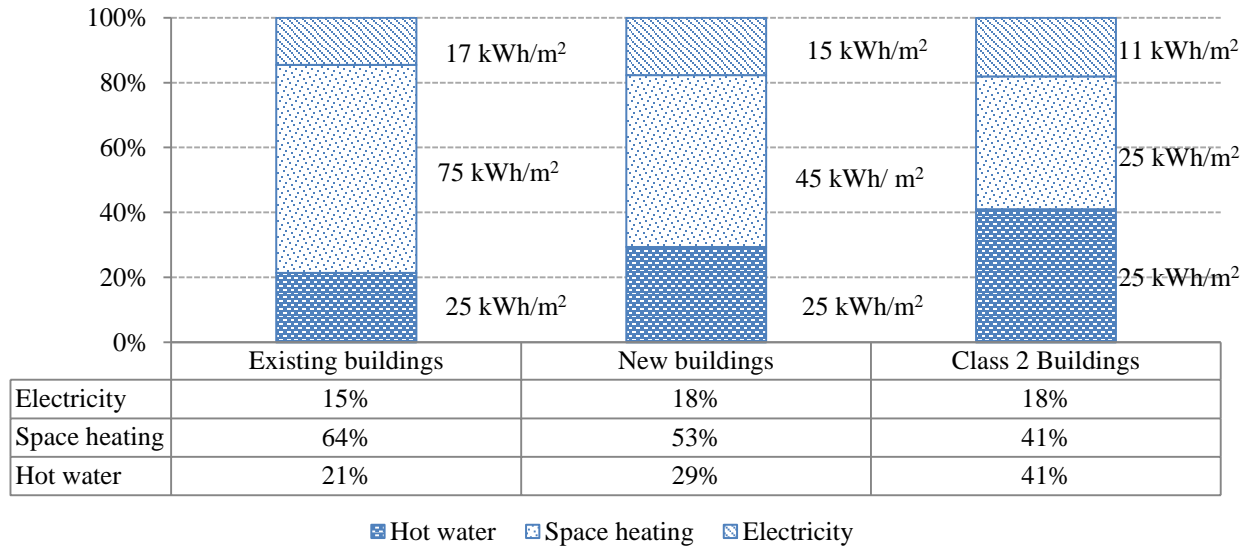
100%
80%
60%
40%
20%
0%

17 kWh/m$^2$
75 kWh/m$^2$
25 kWh/m$^2$
15 kWh/m$^2$
45 kWh/ m$^2$
25 kWh/m$^2$
11 kWh/m$^2$
25 kWh/m$^2$
25 kWh/m$^2$

| | Existing buildings | New buildings | Class 2 Buildings |
|---|---|---|---|
| Electricity | 15% | 18% | 18% |
| Space heating | 64% | 53% | 41% |
| Hot water | 21% | 29% | 41% |

Hot water Space heating Electricity